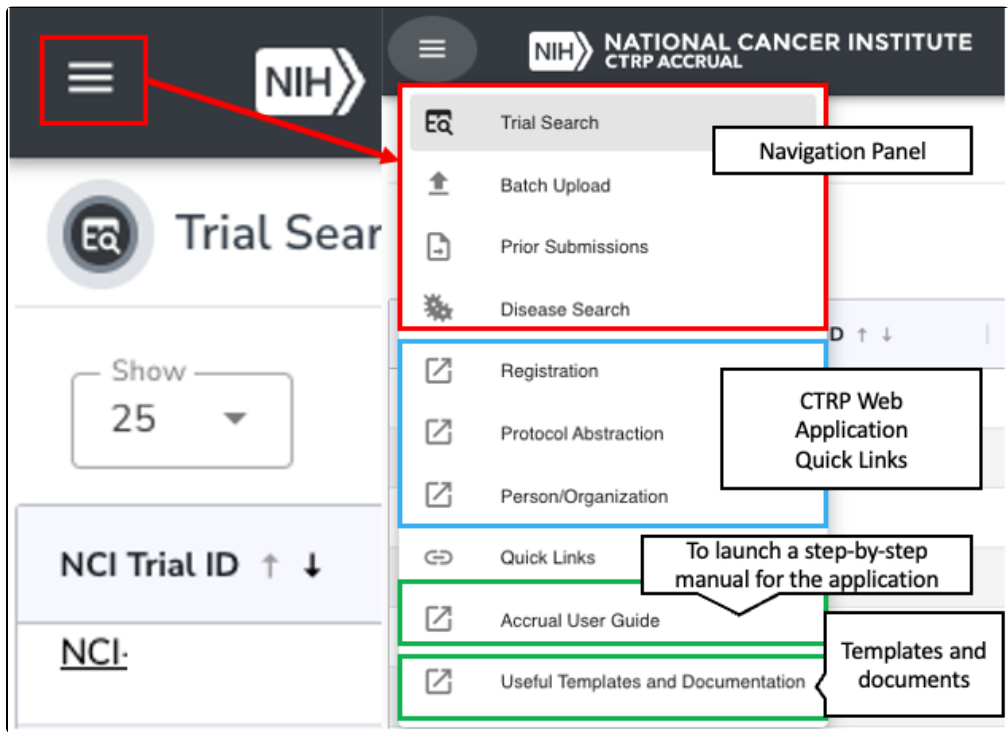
NIH

Trial Sear

Show
25

NCI Trial ID ↑ ↓

NCI-

NIH NATIONAL CANCER INSTITUTE
CTRP ACCRUAL

Trial Search

Navigation Panel

Batch Upload

Prior Submissions

Disease Search

D ↑ ↓

Registration

CTRP Web Application Quick Links

Protocol Abstraction

Person/Organization

Quick Links

To launch a step-by-step manual for the application

Accrual User Guide

Templates and documents

Useful Templates and Documentation